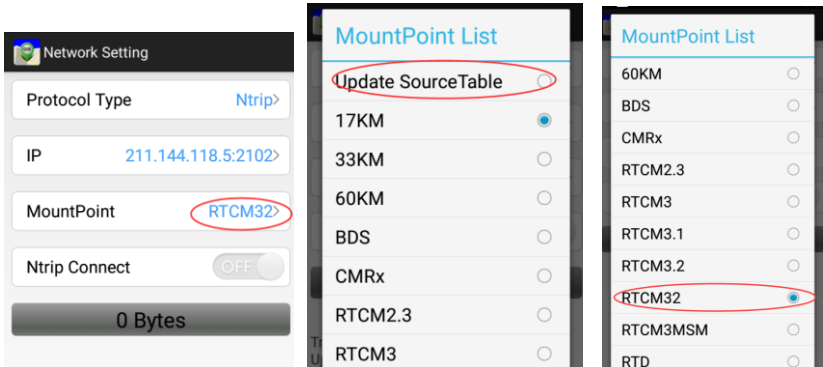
Network Setting

Protocol Type Ntrip>

IP 211.144.118.5:2102>

MountPoint RTCM32>

Ntrip Connect OFF

0 Bytes

MountPoint List

Update SourceTable

17KM

33KM

60KM

BDS

CMRx

RTCM2.3

RTCM3

MountPoint List

60KM

BDS

CMRx

RTCM2.3

RTCM3

RTCM3.1

RTCM3.2

RTCM32

RTCM3MSM

RTD